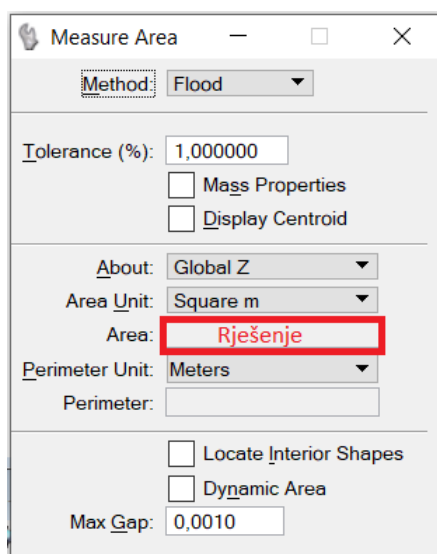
Measure Area

Method: Flood

Tolerance (%): 1,000000

Mass Properties

Display Centroid

About: Global Z

Area Unit: Square m

Area: Rješenje

Perimeter Unit: Meters

Perimeter:

Locate Interior Shapes

Dynamic Area

Max Gap: 0,0010